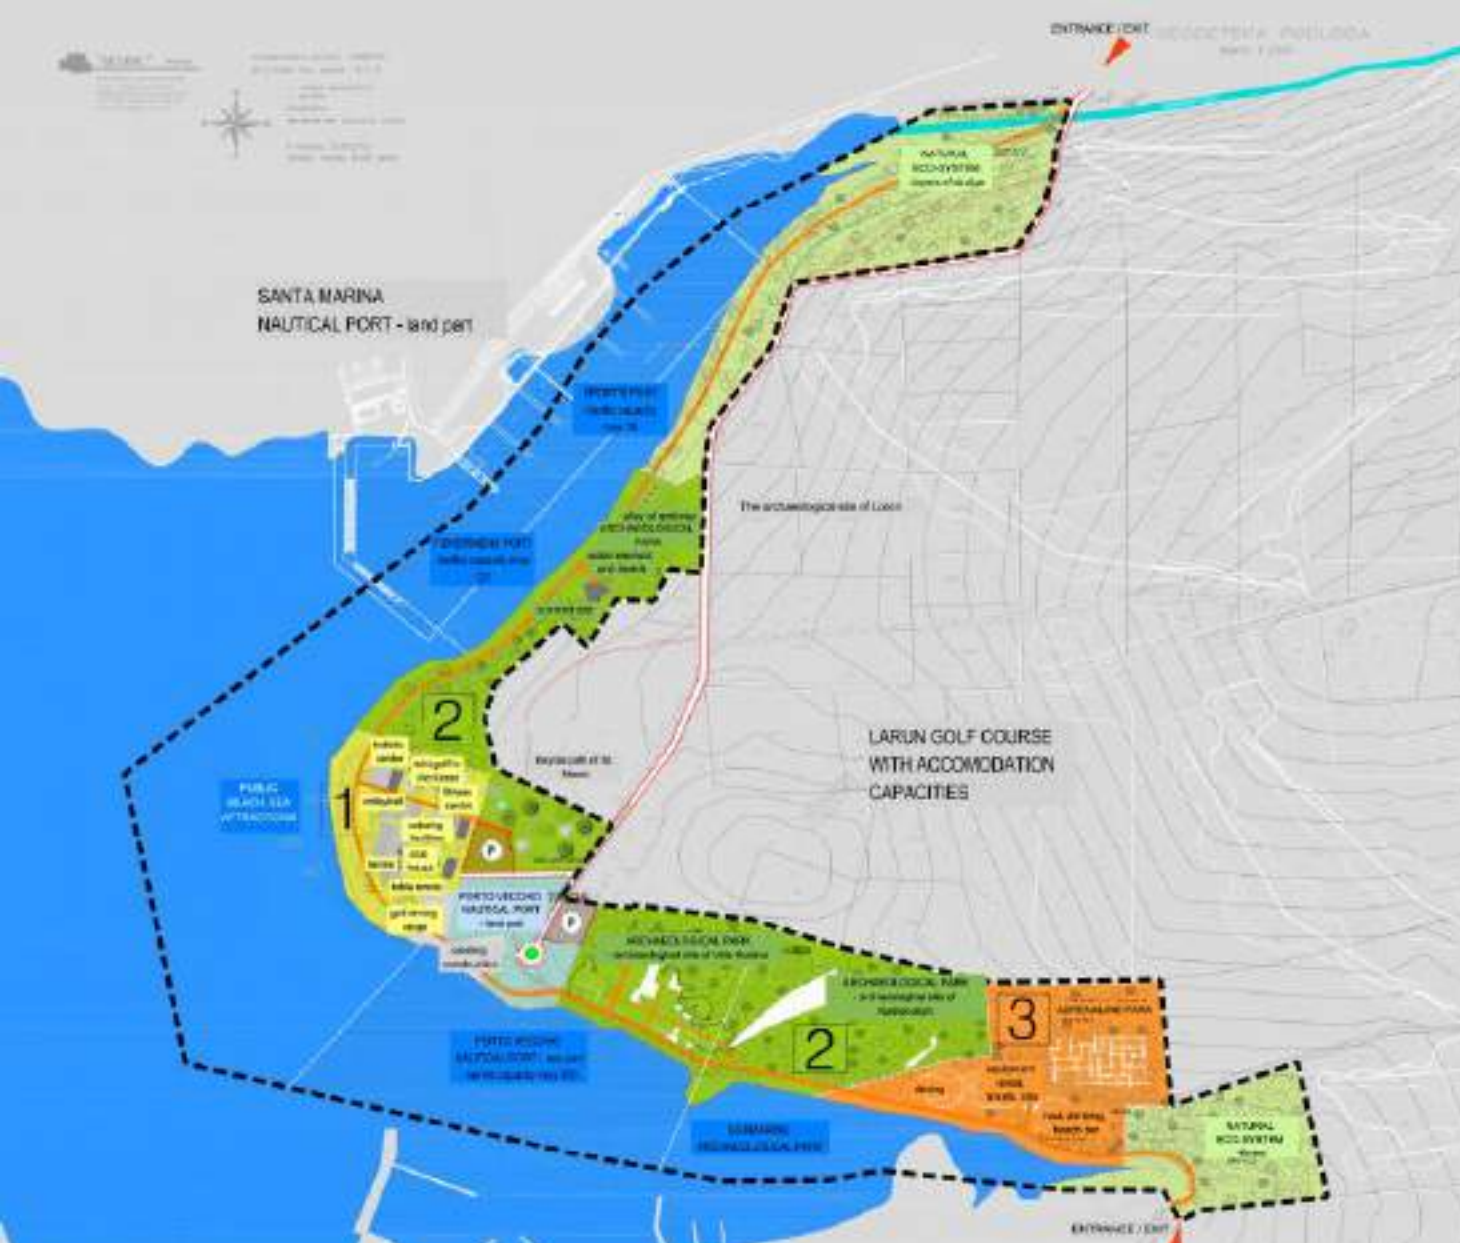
ENTRANCE / EXIT

SANTA MARINA
NAUTICAL PORT - land part

NATURAL ECO-SYSTEM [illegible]

SPORTS PORT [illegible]

The archaeological site of Loron

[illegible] ARCHAEOLOGICAL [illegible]

FISHERMEN PORT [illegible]

2

LARUN GOLF COURSE
WITH ACCOMODATION
CAPACITIES

PUBLIC BEACH SEA ATTRACTIONS

1

P

PORTO VECCHIO NAUTICAL PORT - land part

P

ARCHAEOLOGICAL PARK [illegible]

ARCHAEOLOGICAL PARK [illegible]

3

2

PORTO VECCHIO NAUTICAL PORT - sea part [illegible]

SUBMARINE ARCHAEOLOGICAL PARK

NATURAL ECO-SYSTEM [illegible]

ENTRANCE / EXIT